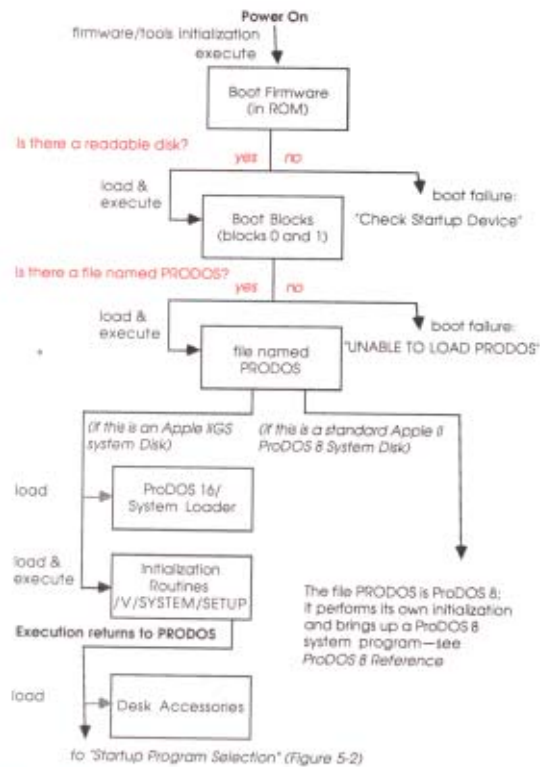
Power On

firmware/tools initialization

execute

Boot Firmware (in ROM)

Is there a readable disk?

yes

no

load & execute

boot failure: "Check Startup Device"

Boot Blocks (blocks 0 and 1)

Is there a file named PRODOS?

yes

no

load & execute

boot failure: "UNABLE TO LOAD PRODOS"

file named PRODOS

(If this is an Apple IIGS system Disk)

(If this is a standard Apple II ProDOS 8 System Disk)

load

ProDOS 16/ System Loader

load & execute

Initialization Routines /V/SYSTEM/SETUP

Execution returns to PRODOS

The file PRODOS is ProDOS 8; it performs its own initialization and brings up a ProDOS 8 system program—see ProDOS 8 Reference

load

Desk Accessories

to "Startup Program Selection" (Figure 5-2)